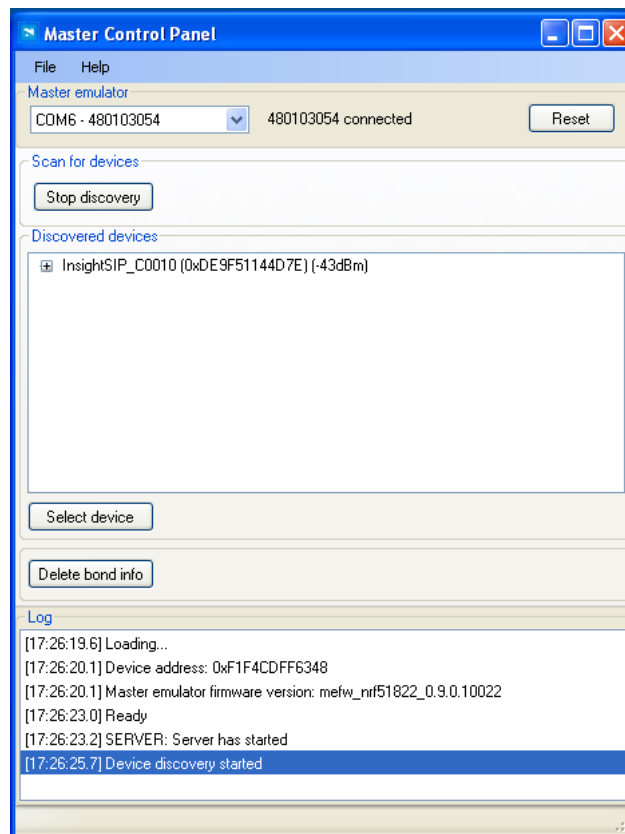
Master Control Panel

File Help

Master emulator

COM6 - 480103054

480103054 connected

Reset

Scan for devices

Stop discovery

Discovered devices

InsightSIP_C0010 (0xDE9F51144D7E) (-43dBm)

Select device

Delete bond info

Log

[17:26:19.6] Loading...
[17:26:20.1] Device address: 0xF1F4CDFF6348
[17:26:20.1] Master emulator firmware version: mefw_nrf51822_0.9.0.10022
[17:26:23.0] Ready
[17:26:23.2] SERVER: Server has started
[17:26:25.7] Device discovery started